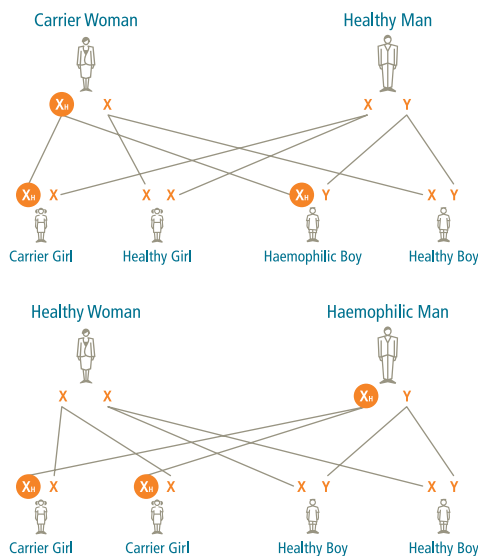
Carrier Woman

Healthy Man

$X_H$ X

X Y

$X_H$ X

X X

$X_H$ Y

X Y

Carrier Girl

Healthy Girl

Haemophilic Boy

Healthy Boy

Healthy Woman

Haemophilic Man

X X

$X_H$ Y

$X_H$ X

$X_H$ X

X Y

X Y

Carrier Girl

Carrier Girl

Healthy Boy

Healthy Boy